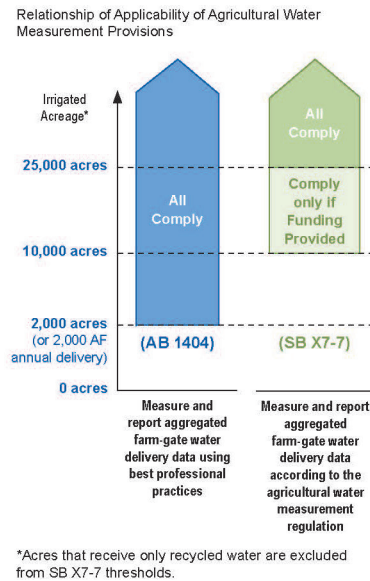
Relationship of Applicability of Agricultural Water Measurement Provisions

Irrigated Acreage*

25,000 acres

10,000 acres

2,000 acres (or 2,000 AF annual delivery)

0 acres

All Comply

(AB 1404)

All Comply

Comply only if Funding Provided

(SB X7-7)

Measure and report aggregated farm-gate water delivery data using best professional practices

Measure and report aggregated farm-gate water delivery data according to the agricultural water measurement regulation

*Acres that receive only recycled water are excluded from SB X7-7 thresholds.